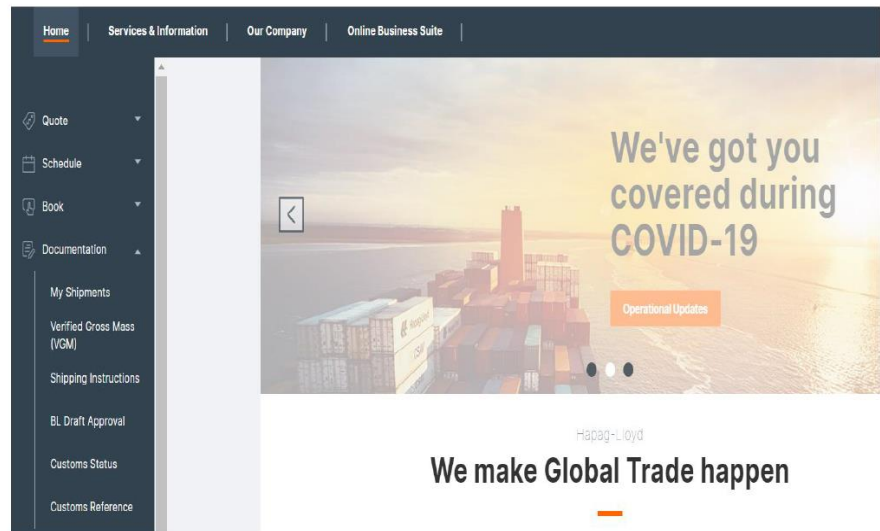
Home | Services & Information | Our Company | Online Business Suite

Quote
Schedule
Book
Documentation
My Shipments
Verified Gross Mass (VGM)
Shipping Instructions
BL Draft Approval
Customs Status
Customs Reference

We've got you covered during COVID-19

Operational Updates

Hapag-Lloyd

We make Global Trade happen